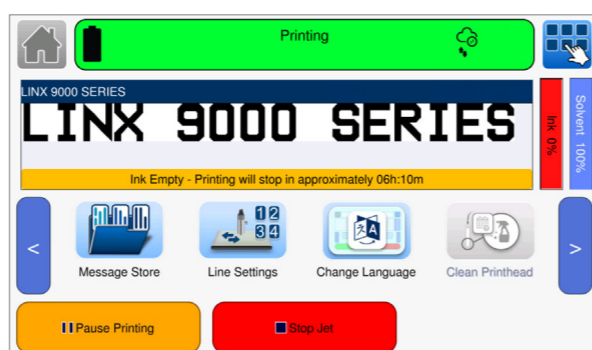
Printing

LINX 9000 SERIES

LINX 9000 SERIES

Ink Empty - Printing will stop in approximately 06h:10m

Ink 0%

Solvent 100%

<

Message Store

Line Settings

Change Language

Clean Printhead

>

Pause Printing

Stop Jet